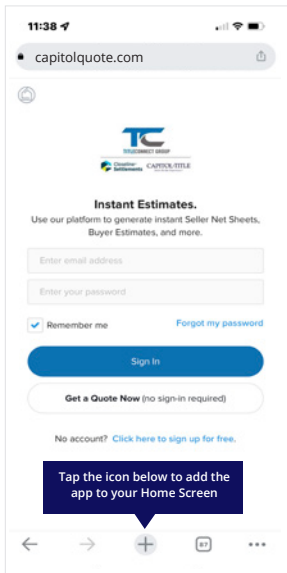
11:38

capitolquote.com

TC
TITLECONNECT GROUP
Cloudline Settlements CAPITOL TITLE

Instant Estimates.

Use our platform to generate instant Seller Net Sheets, Buyer Estimates, and more.

Enter email address

Enter your password

Remember me

Forgot my password

Sign In

Get a Quote Now (no sign-in required)

No account? Click here to sign up for free.

Tap the icon below to add the app to your Home Screen

87